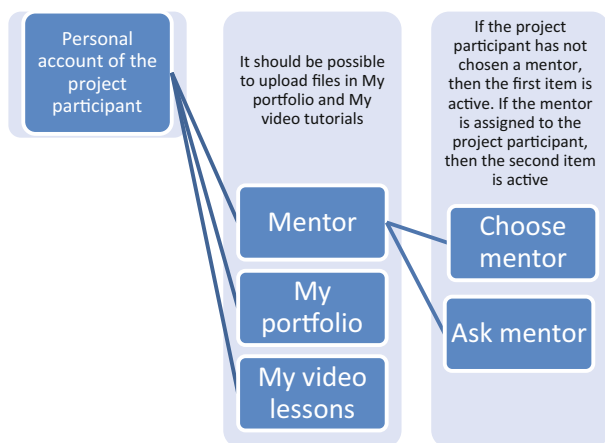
Personal account of the project participant

It should be possible to upload files in My portfolio and My video tutorials

Mentor

My portfolio

My video lessons

If the project participant has not chosen a mentor, then the first item is active. If the mentor is assigned to the project participant, then the second item is active

Choose mentor

Ask mentor